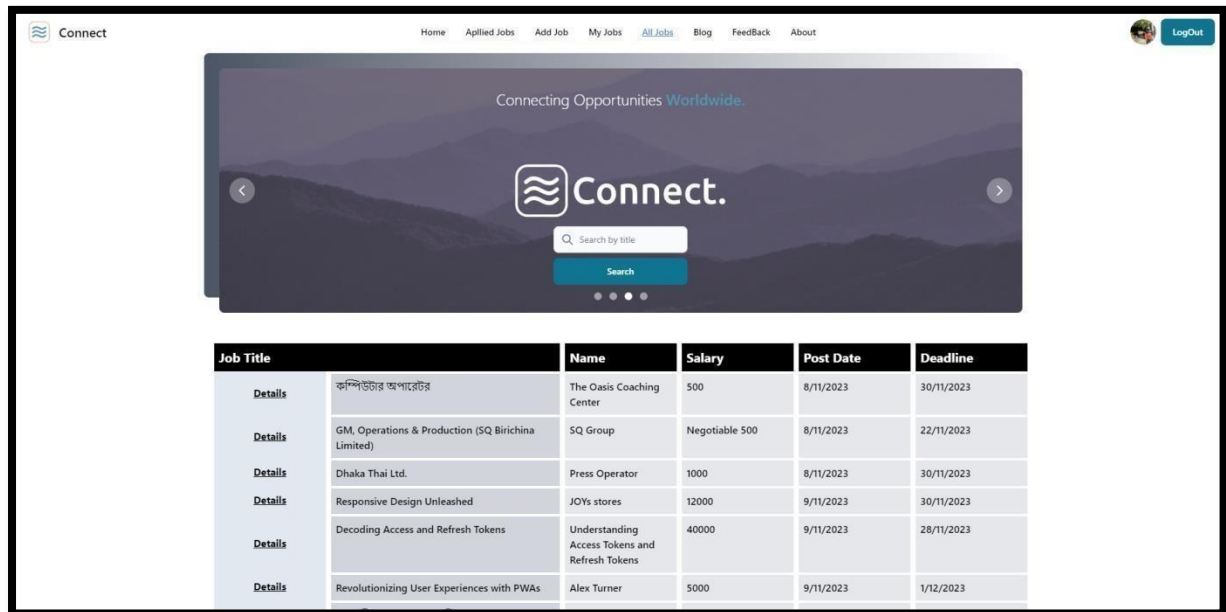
Connect

Home Apllied Jobs Add Job My Jobs All Jobs Blog FeedBack About

LogOut

Connecting Opportunities Worldwide.

Connect.

Search by title

Search

| Job Title | | Name | Salary | Post Date | Deadline |
|---|---|---|---|---|---|
| Details | কম্পিউটার অপারেটর | The Oasis Coaching Center | 500 | 8/11/2023 | 30/11/2023 |
| Details | GM, Operations & Production (SQ Birichina Limited) | SQ Group | Negotiable 500 | 8/11/2023 | 22/11/2023 |
| Details | Dhaka Thai Ltd. | Press Operator | 1000 | 8/11/2023 | 30/11/2023 |
| Details | Responsive Design Unleashed | JOYs stores | 12000 | 9/11/2023 | 30/11/2023 |
| Details | Decoding Access and Refresh Tokens | Understanding Access Tokens and Refresh Tokens | 40000 | 9/11/2023 | 28/11/2023 |
| Details | Revolutionizing User Experiences with PWAs | Alex Turner | 5000 | 9/11/2023 | 1/12/2023 |